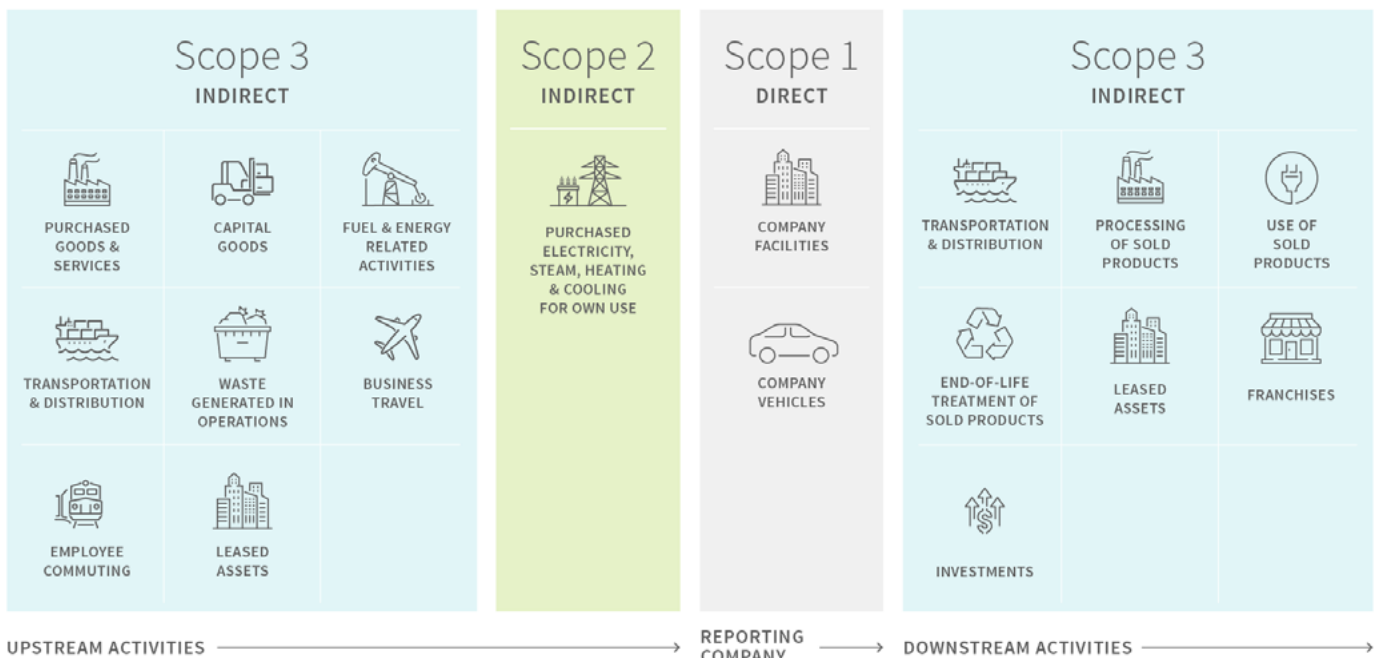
Scope 3
INDIRECT

PURCHASED GOODS & SERVICES

CAPITAL GOODS

FUEL & ENERGY RELATED ACTIVITIES

TRANSPORTATION & DISTRIBUTION

WASTE GENERATED IN OPERATIONS

BUSINESS TRAVEL

EMPLOYEE COMMUTING

LEASED ASSETS

Scope 2
INDIRECT

PURCHASED ELECTRICITY, STEAM, HEATING & COOLING FOR OWN USE

Scope 1
DIRECT

COMPANY FACILITIES

COMPANY VEHICLES

Scope 3
INDIRECT

TRANSPORTATION & DISTRIBUTION

PROCESSING OF SOLD PRODUCTS

USE OF SOLD PRODUCTS

END-OF-LIFE TREATMENT OF SOLD PRODUCTS

LEASED ASSETS

FRANCHISES

INVESTMENTS

UPSTREAM ACTIVITIES

REPORTING COMPANY

DOWNSTREAM ACTIVITIES